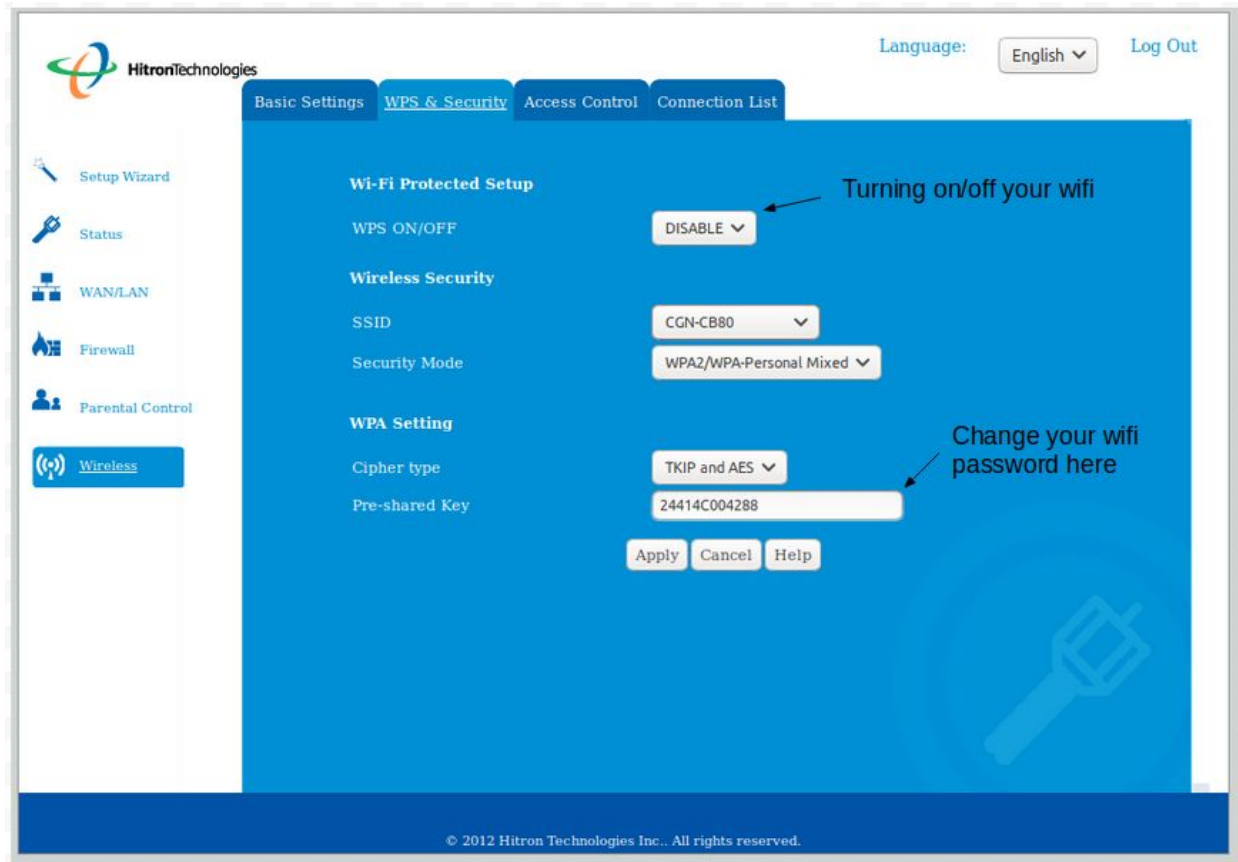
HitronTechnologies

Language: English Log Out

Basic Settings WPS & Security Access Control Connection List

Setup Wizard
Status
WAN/LAN
Firewall
Parental Control
Wireless

Wi-Fi Protected Setup

WPS ON/OFF DISABLE

Turning on/off your wifi

Wireless Security

SSID CGN-CB80

Security Mode WPA2/WPA-Personal Mixed

WPA Setting

Cipher type TKIP and AES

Pre-shared Key 24414C004288

Change your wifi password here

Apply Cancel Help

© 2012 Hitron Technologies Inc.. All rights reserved.